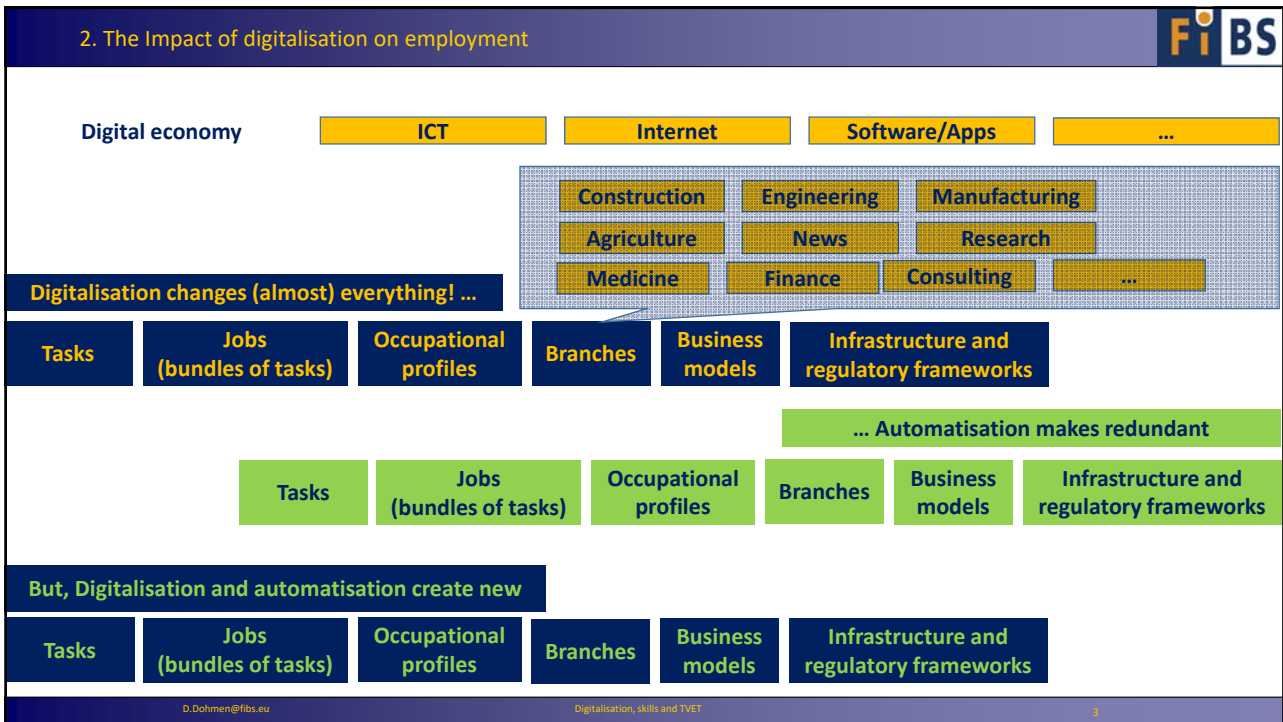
2. The Impact of digitalisation on employment

FiBS

Digital economy

| ICT | Internet | Software/Apps | … |
|---|---|---|---|

| Construction | Engineering | Manufacturing | |
|---|---|---|---|
| Agriculture | News | Research | |
| Medicine | Finance | Consulting | … |

Digitalisation changes (almost) everything! …

| Tasks | Jobs (bundles of tasks) | Occupational profiles | Branches | Business models | Infrastructure and regulatory frameworks |
|---|---|---|---|---|---|

… Automatisation makes redundant

| Tasks | Jobs (bundles of tasks) | Occupational profiles | Branches | Business models | Infrastructure and regulatory frameworks |
|---|---|---|---|---|---|

But, Digitalisation and automatisation create new

| Tasks | Jobs (bundles of tasks) | Occupational profiles | Branches | Business models | Infrastructure and regulatory frameworks |
|---|---|---|---|---|---|

D.Dohmen@fibs.eu

Digitalisation, skills and TVET

3